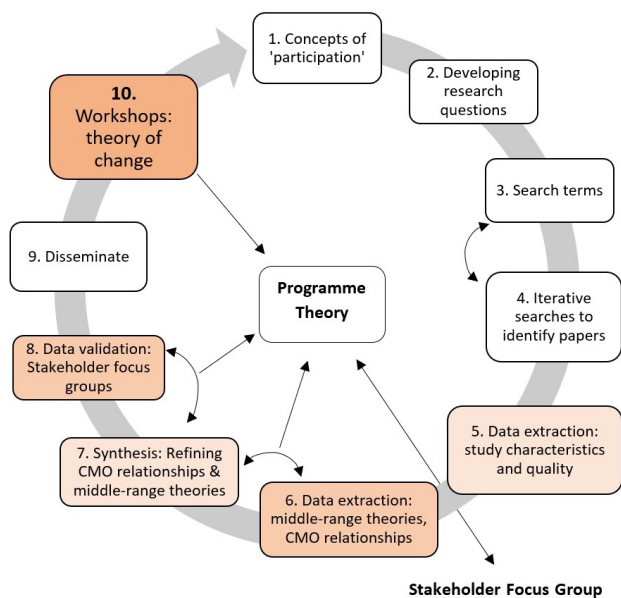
1. Concepts of 'participation'

2. Developing research questions

3. Search terms

4. Iterative searches to identify papers

5. Data extraction: study characteristics and quality

6. Data extraction: middle-range theories, CMO relationships

7. Synthesis: Refining CMO relationships & middle-range theories

8. Data validation: Stakeholder focus groups

9. Disseminate

10. Workshops: theory of change

Programme Theory

Stakeholder Focus Group